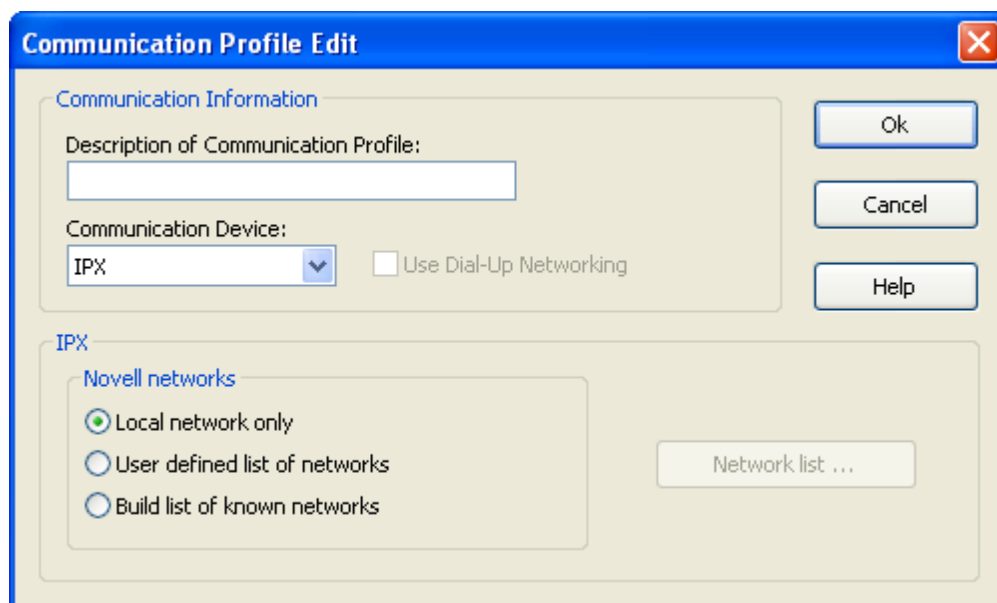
Communication Profile Edit

Communication Information

Description of Communication Profile:

Communication Device:

IPX

Use Dial-Up Networking

Ok

Cancel

Help

IPX

Novell networks

Local network only

User defined list of networks

Build list of known networks

Network list ...